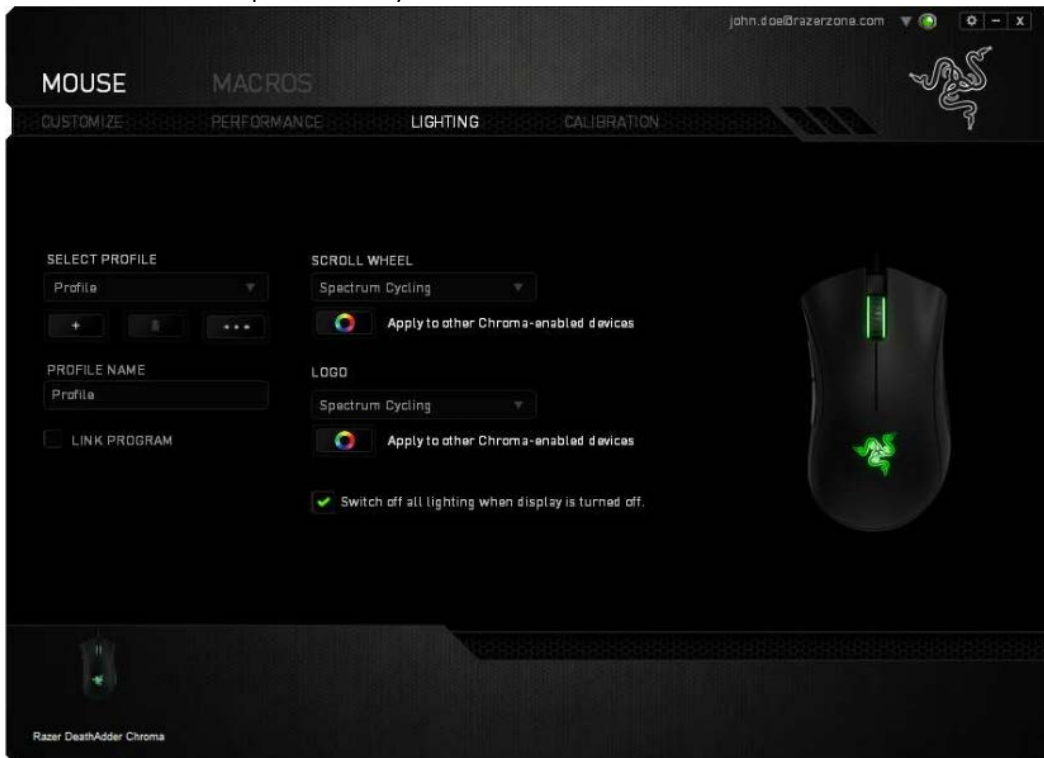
john.doe@razerzone.com

MOUSE MACROS

CUSTOMIZE PERFORMANCE LIGHTING CALIBRATION

SELECT PROFILE

Profile

+ ...

PROFILE NAME

Profile

LINK PROGRAM

SCROLL WHEEL

Spectrum Cycling

Apply to other Chroma-enabled devices

LOGO

Spectrum Cycling

Apply to other Chroma-enabled devices

Switch off all lighting when display is turned off.

Razer DeathAdder Chroma